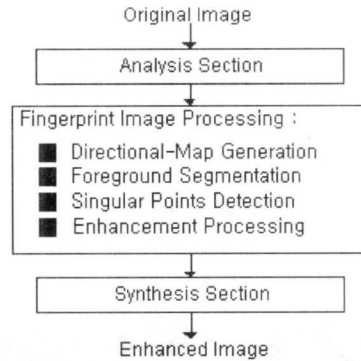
Original Image

Analysis Section

Fingerprint Image Processing :

■ Directional-Map Generation
■ Foreground Segmentation
■ Singular Points Detection
■ Enhancement Processing

Synthesis Section

Enhanced Image